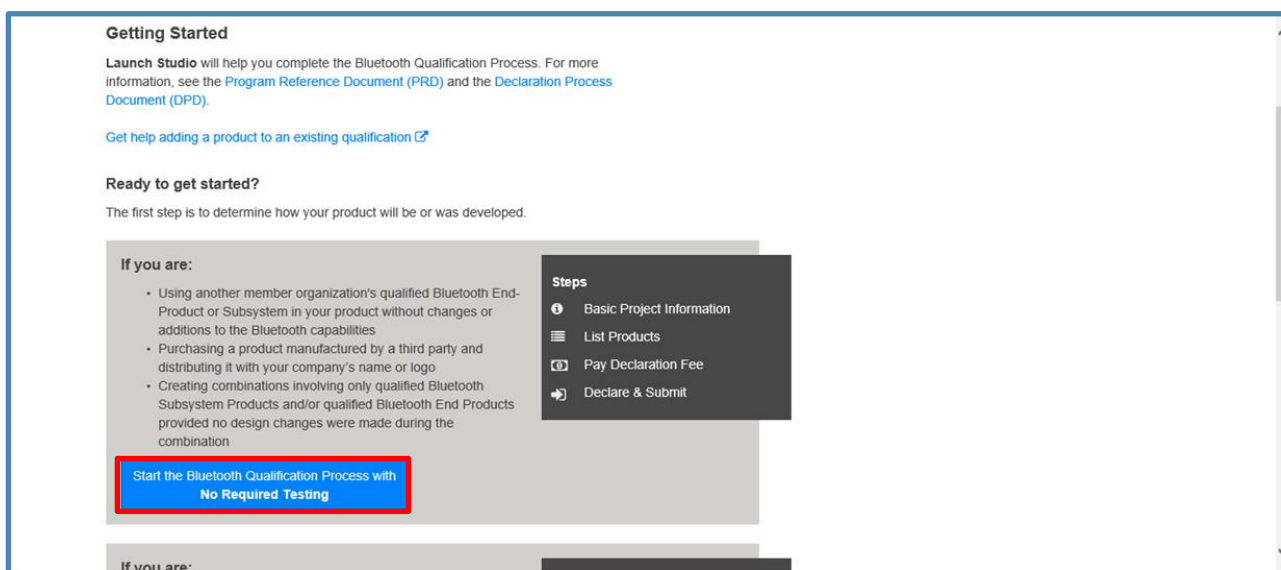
Getting Started

Launch Studio will help you complete the Bluetooth Qualification Process. For more information, see the Program Reference Document (PRD) and the Declaration Process Document (DPD).

Get help adding a product to an existing qualification

Ready to get started?

The first step is to determine how your product will be or was developed.

If you are:

- Using another member organization's qualified Bluetooth End-Product or Subsystem in your product without changes or additions to the Bluetooth capabilities
- Purchasing a product manufactured by a third party and distributing it with your company's name or logo
- Creating combinations involving only qualified Bluetooth Subsystem Products and/or qualified Bluetooth End Products provided no design changes were made during the combination

Start the Bluetooth Qualification Process with
No Required Testing

Steps
Basic Project Information
List Products
Pay Declaration Fee
Declare & Submit

If you are: